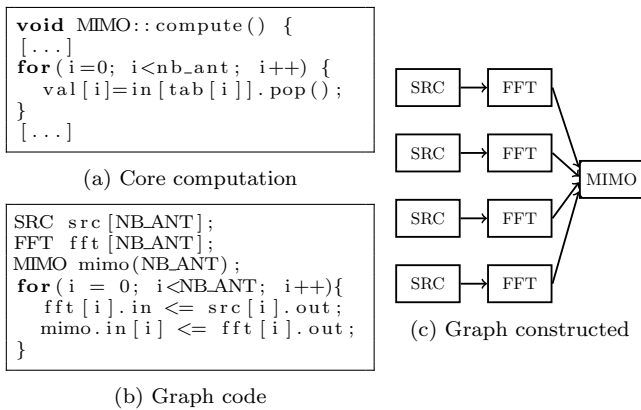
void MIMO::compute() {
[...]
for(i=0; i<nb_ant; i++) {
  val[i]=in[tab[i]].pop();
}
[...]

(a) Core computation

SRC src[NB_ANT];
FFT fft[NB_ANT];
MIMO mimo(NB_ANT);
for(i = 0; i<NB_ANT; i++){
  fft[i].in <= src[i].out;
  mimo.in[i] <= fft[i].out;
}

(b) Graph code

SRC FFT
SRC FFT
SRC FFT
SRC FFT
MIMO

(c) Graph constructed